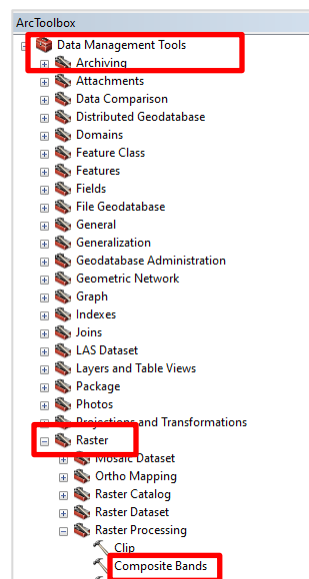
ArcToolbox
Data Management Tools
Archiving
Attachments
Data Comparison
Distributed Geodatabase
Domains
Feature Class
Features
Fields
File Geodatabase
General
Generalization
Geodatabase Administration
Geometric Network
Graph
Indexes
Joins
LAS Dataset
Layers and Table Views
Package
Photos
Projections and Transformations
Raster
Mosaic Dataset
Ortho Mapping
Raster Catalog
Raster Dataset
Raster Processing
Clip
Composite Bands